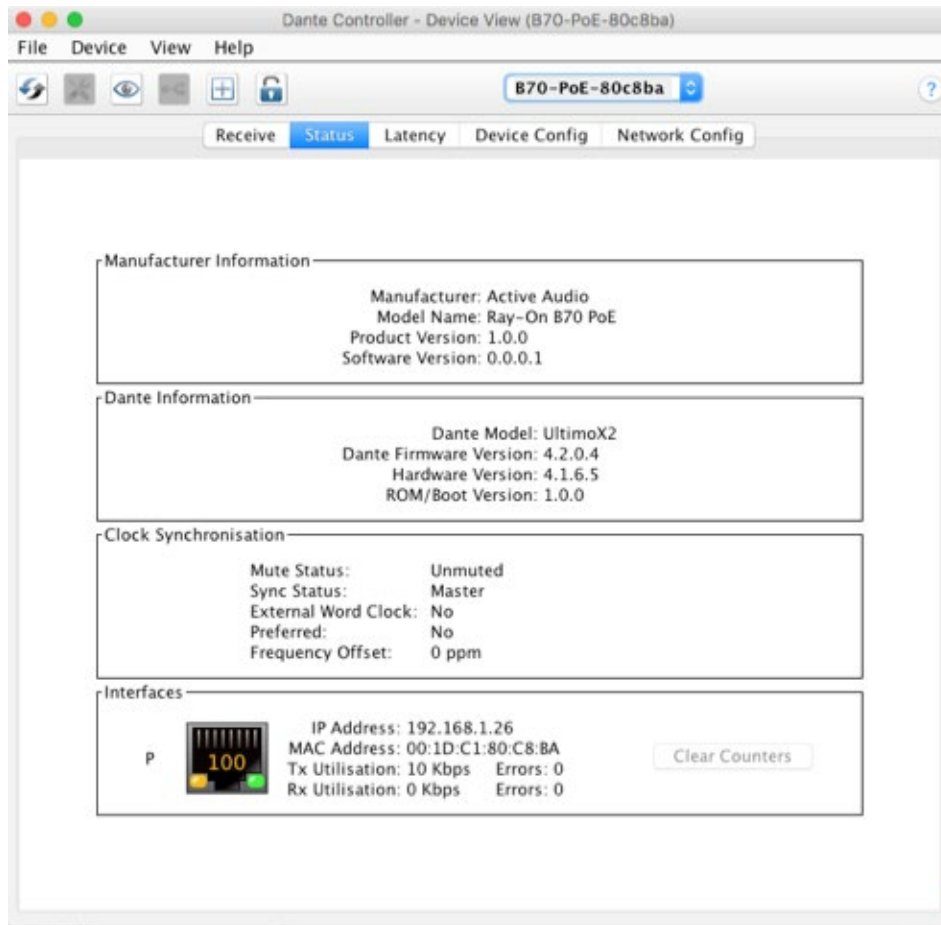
Dante Controller - Device View (B70-PoE-80c8ba)

File Device View Help

B70-PoE-80c8ba

?

Receive Status Latency Device Config Network Config

Manufacturer Information

Manufacturer: Active Audio
Model Name: Ray-On B70 PoE
Product Version: 1.0.0
Software Version: 0.0.0.1

Dante Information

Dante Model: UltimoX2
Dante Firmware Version: 4.2.0.4
Hardware Version: 4.1.6.5
ROM/Boot Version: 1.0.0

Clock Synchronisation

| | |
|---|---|
| Mute Status: | Unmuted |
| Sync Status: | Master |
| External Word Clock: | No |
| Preferred: | No |
| Frequency Offset: | 0 ppm |

Interfaces

P

100

IP Address: 192.168.1.26
MAC Address: 00:1D:C1:80:C8:BA
Tx Utilisation: 10 Kbps Errors: 0
Rx Utilisation: 0 Kbps Errors: 0

Clear Counters